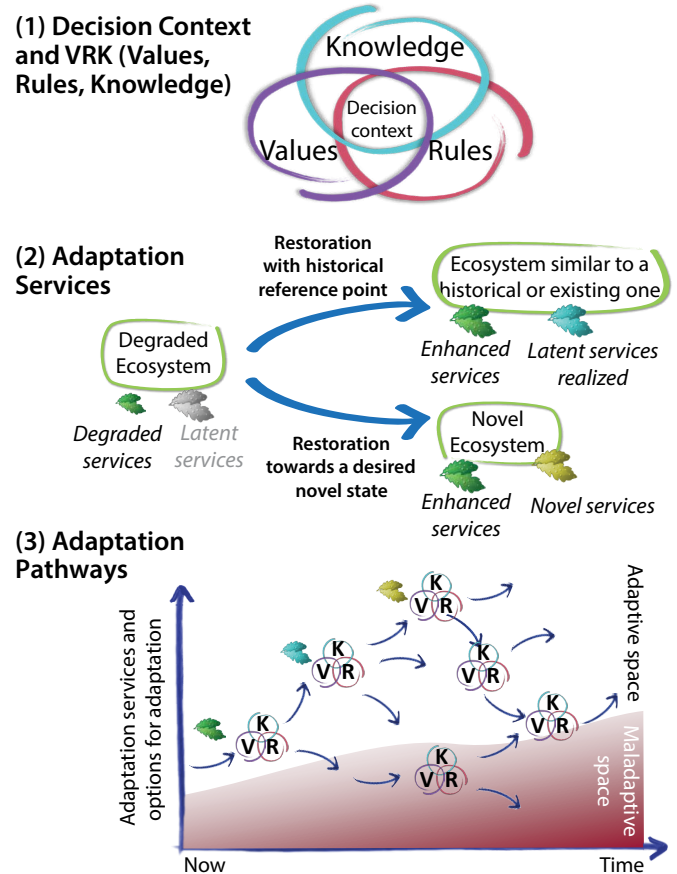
(1) Decision Context and VRK (Values, Rules, Knowledge)

Knowledge
Decision context
Values
Rules

(2) Adaptation Services

Restoration with historical reference point

Ecosystem similar to a historical or existing one

Degraded Ecosystem

Enhanced services
Latent services realized

Degraded services
Latent services

Restoration towards a desired novel state

Novel Ecosystem

Enhanced services
Novel services

(3) Adaptation Pathways

Adaptation services and options for adaptation

K V R
K V R
K V R
K V R
K V R
K V R

Adaptive space
Maladaptive space

Now
Time